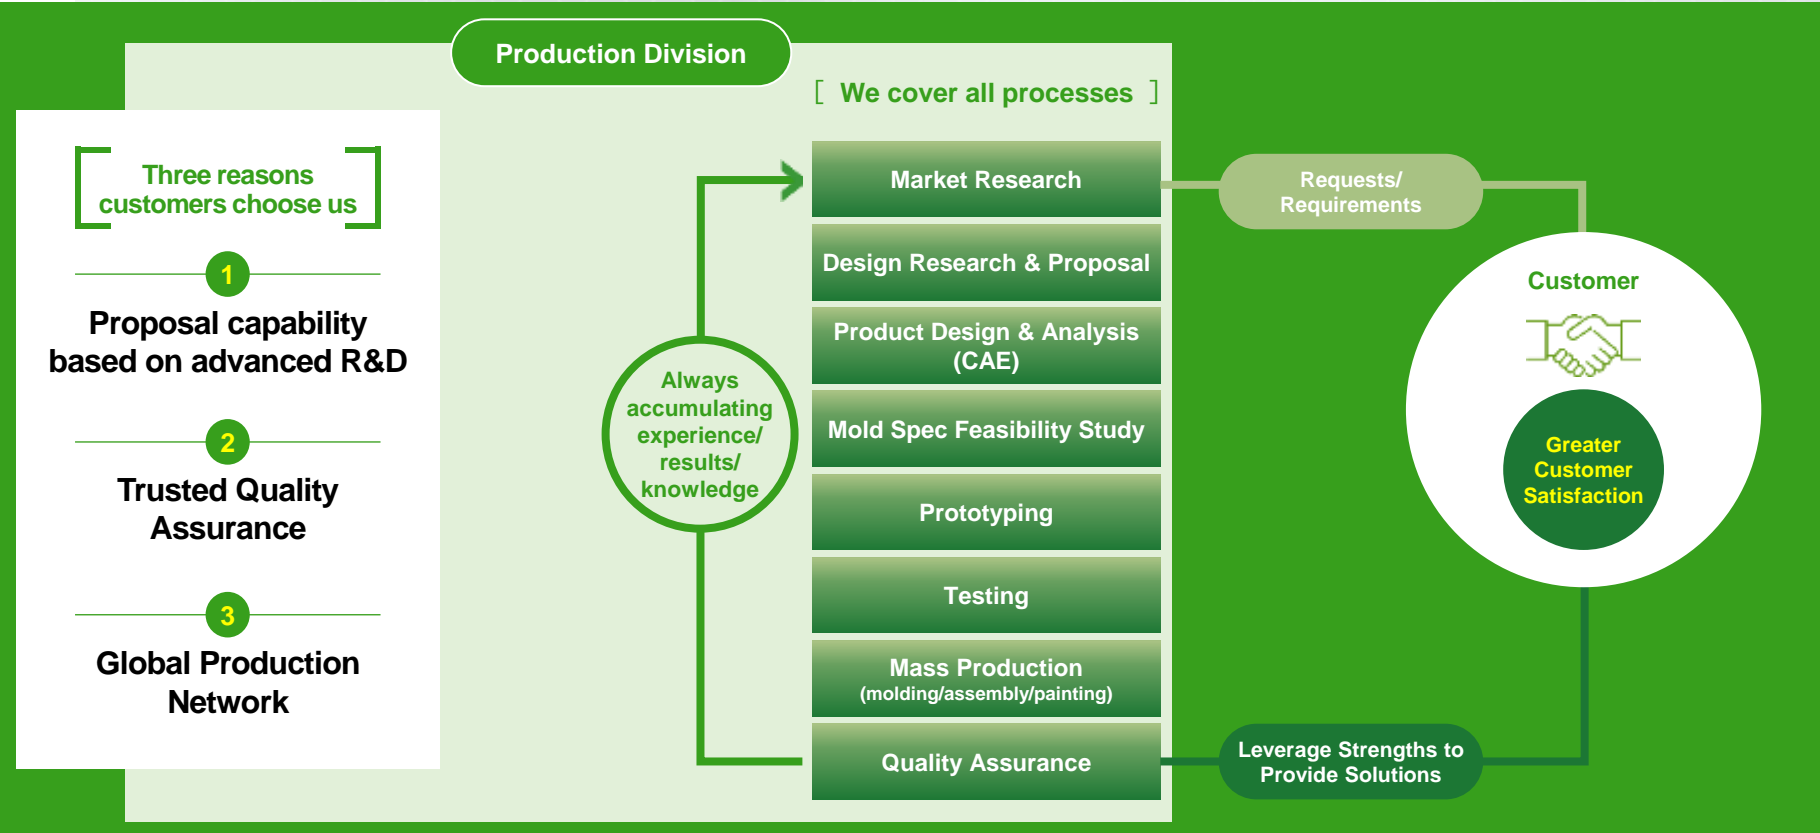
Production Division

Three reasons customers choose us

1
Proposal capability based on advanced R&D

2
Trusted Quality Assurance

3
Global Production Network

[ We cover all processes ]

Always accumulating experience/ results/ knowledge

Market Research

Design Research & Proposal

Product Design & Analysis (CAE)

Mold Spec Feasibility Study

Prototyping

Testing

Mass Production
(molding/assembly/painting)

Quality Assurance

Requests/ Requirements

Customer

Greater Customer Satisfaction

Leverage Strengths to Provide Solutions